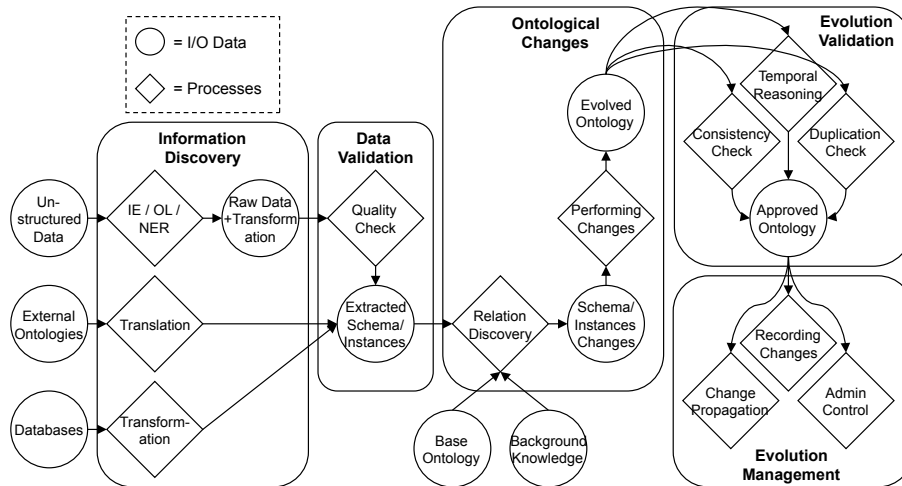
= I/O Data

= Processes

Information Discovery

Data Validation

Ontological Changes

Evolution Validation

Unstructured Data

IE / OL / NER

Raw Data +Transformation

Quality Check

External Ontologies

Translation

Extracted Schema/ Instances

Relation Discovery

Schema/ Instances Changes

Performing Changes

Evolved Ontology

Databases

Transformation

Base Ontology

Background Knowledge

Temporal Reasoning

Consistency Check

Duplication Check

Approved Ontology

Recording Changes

Change Propagation

Admin Control

Evolution Management